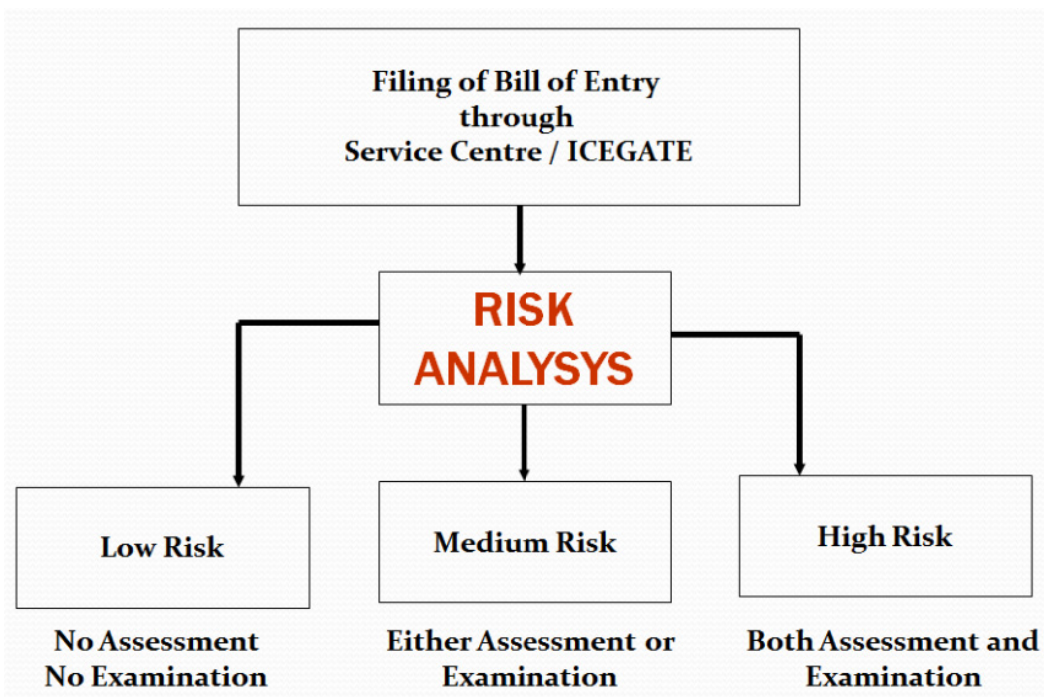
Filing of Bill of Entry
through
Service Centre / ICEGATE

RISK
ANALYSYS

Low Risk

Medium Risk

High Risk

No Assessment
No Examination

Either Assessment or
Examination

Both Assessment and
Examination